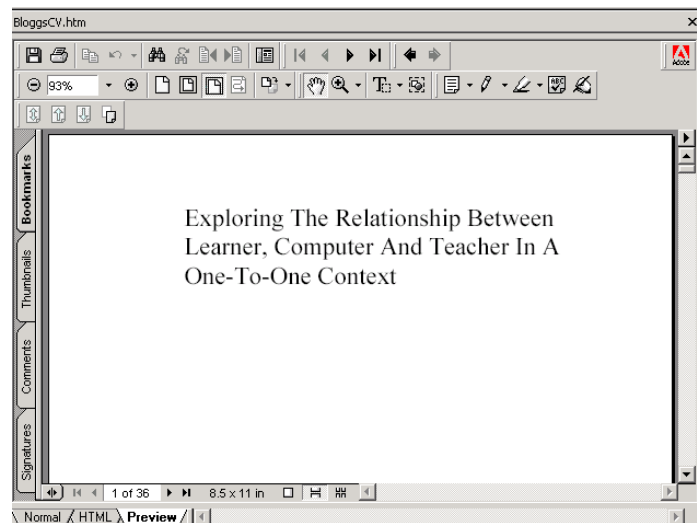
BloggsCV.htm

93%

Adobe

Bookmarks

Thumbnails

Comments

Signatures

Exploring The Relationship Between Learner, Computer And Teacher In A One-To-One Context

1 of 36

8.5 x 11 in

Normal HTML Preview